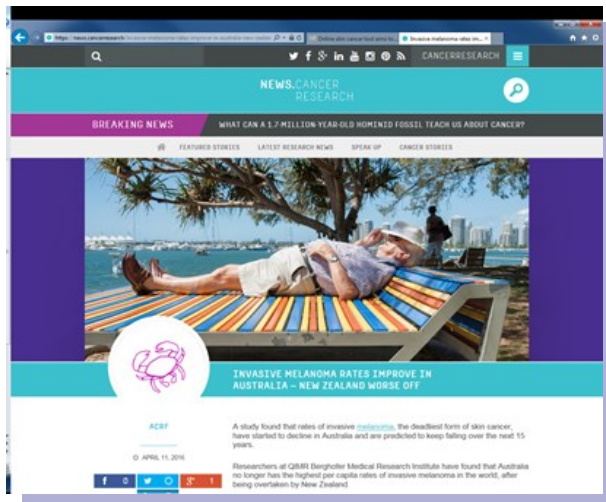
https://news.cancerresearch/invasive-melanoma-rates-improve-in-australia-new-zealand

Online skin cancer tool aims to

Invasive melanoma rates im...

CANCERRESEARCH

NEWS.CANCER RESEARCH

BREAKING NEWS

WHAT CAN A 1.7 MILLION-YEAR-OLD HOMINID FOSSIL TEACH US ABOUT CANCER?

FEATURED STORIES LATEST RESEARCH NEWS SPEAK UP CANCER STORIES

INVASIVE MELANOMA RATES IMPROVE IN AUSTRALIA – NEW ZEALAND WORSE OFF

ACRF

APRIL 11, 2016

A study found that rates of invasive melanoma, the deadliest form of skin cancer, have started to decline in Australia and are predicted to keep falling over the next 15 years.

Researchers at QIMR Berghofer Medical Research Institute have found that Australia no longer has the highest per capita rates of invasive melanoma in the world, after being overtaken by New Zealand

0 0 1